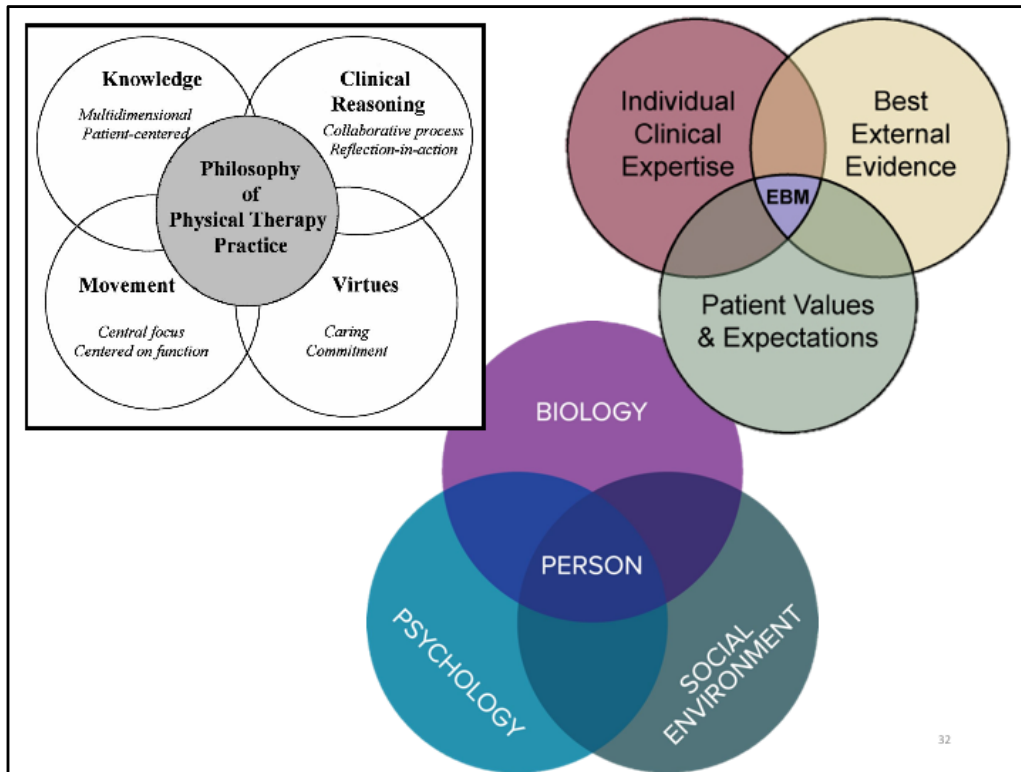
Knowledge
Multidimensional
Patient-centered

Clinical Reasoning
Collaborative process
Reflection-in-action

Philosophy of Physical Therapy Practice

Movement
Central focus
Centered on function

Virtues
Caring
Commitment

Individual Clinical Expertise

Best External Evidence

EBM

Patient Values & Expectations

BIOLOGY

PERSON

PSYCHOLOGY

SOCIAL ENVIRONMENT

32